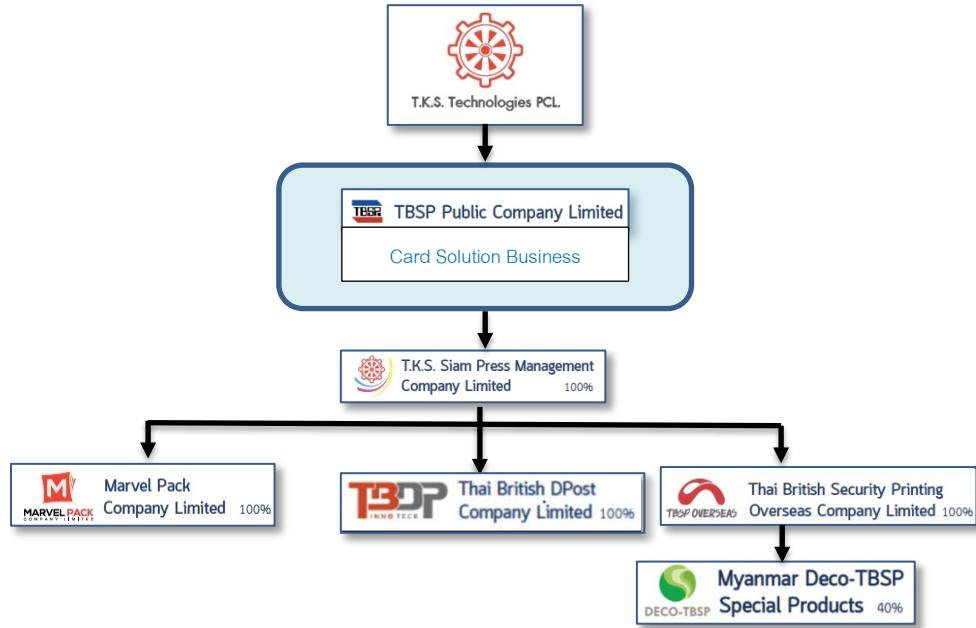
T.K.S. Technologies PCL.

TBSP Public Company Limited

Card Solution Business

T.K.S. Siam Press Management Company Limited 100%

MARVEL PACK COMPANY LIMITED

Marvel Pack Company Limited 100%

TBDP INNO TECK

Thai British DPost Company Limited 100%

TBSP OVERSEAS

Thai British Security Printing Overseas Company Limited 100%

DECO-TBSP

Myanmar Deco-TBSP Special Products 40%